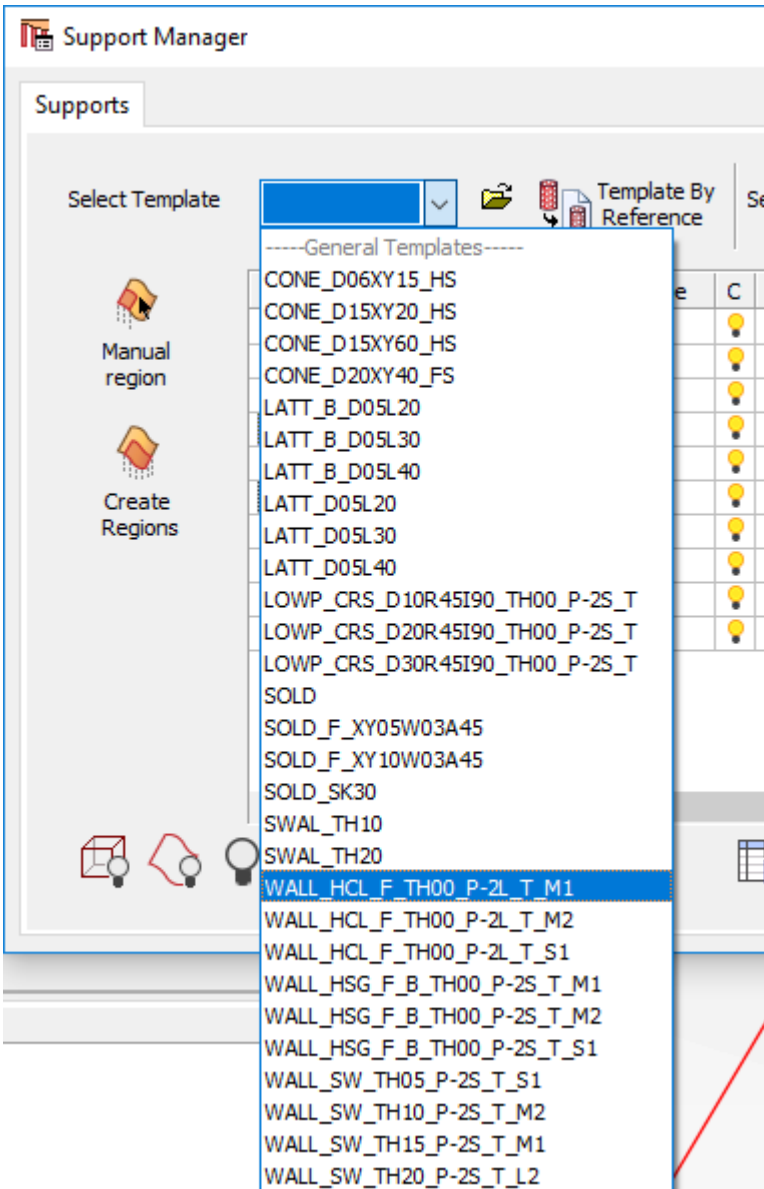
Support Manager

Supports

Select Template

Template By Reference

Se

-----General Templates-----
CONE_D06XY15_HS
CONE_D15XY20_HS
CONE_D15XY60_HS
CONE_D20XY40_FS
LATT_B_D05L20
LATT_B_D05L30
LATT_B_D05L40
LATT_D05L20
LATT_D05L30
LATT_D05L40
LOWP_CRS_D10R45I90_TH00_P-2S_T
LOWP_CRS_D20R45I90_TH00_P-2S_T
LOWP_CRS_D30R45I90_TH00_P-2S_T
SOLD
SOLD_F_XY05W03A45
SOLD_F_XY10W03A45
SOLD_SK30
SWAL_TH10
SWAL_TH20
WALL_HCL_F_TH00_P-2L_T_M1
WALL_HCL_F_TH00_P-2L_T_M2
WALL_HCL_F_TH00_P-2L_T_S1
WALL_HSG_F_B_TH00_P-2S_T_M1
WALL_HSG_F_B_TH00_P-2S_T_M2
WALL_HSG_F_B_TH00_P-2S_T_S1
WALL_SW_TH05_P-2S_T_S1
WALL_SW_TH10_P-2S_T_M2
WALL_SW_TH15_P-2S_T_M1
WALL_SW_TH20_P-2S_T_L2

Manual region

Create Regions

e

C